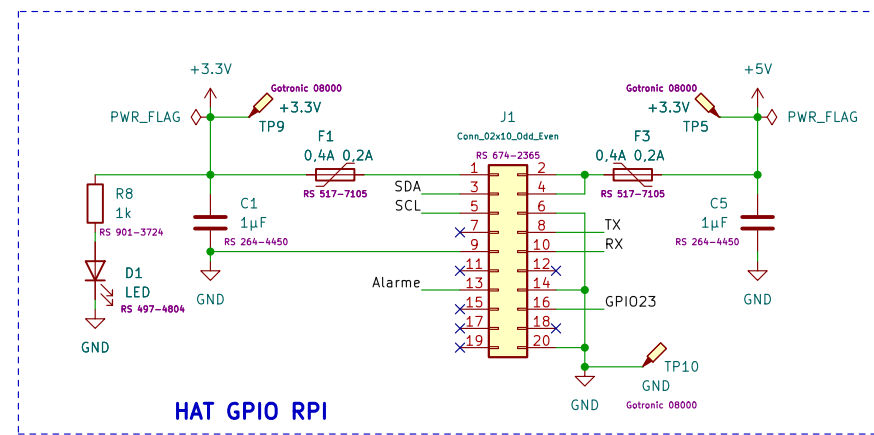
+3.3V

Gotronic 08000

+3.3V

PWR_FLAG

TP9

F1

0,4A 0,2A

RS 517-7105

R8

1k

RS 901-3724

C1

1µF

RS 264-4450

D1

LED

RS 497-4804

GND

GND

J1

Conn_02x10_Odd_Even

RS 674-2365

SDA

SCL

Alarme

| | |
|---|---|
| 1 | 2 |
| 3 | 4 |
| 5 | 6 |
| 7 | 8 |
| 9 | 10 |
| 11 | 12 |
| 13 | 14 |
| 15 | 16 |
| 17 | 18 |
| 19 | 20 |

TX

RX

GPIO23

Gotronic 08000

+3.3V

TP5

F3

0,4A 0,2A

RS 517-7105

+5V

PWR_FLAG

C5

1µF

RS 264-4450

GND

TP10

GND

Gotronic 08000

GND

HAT GPIO RPI